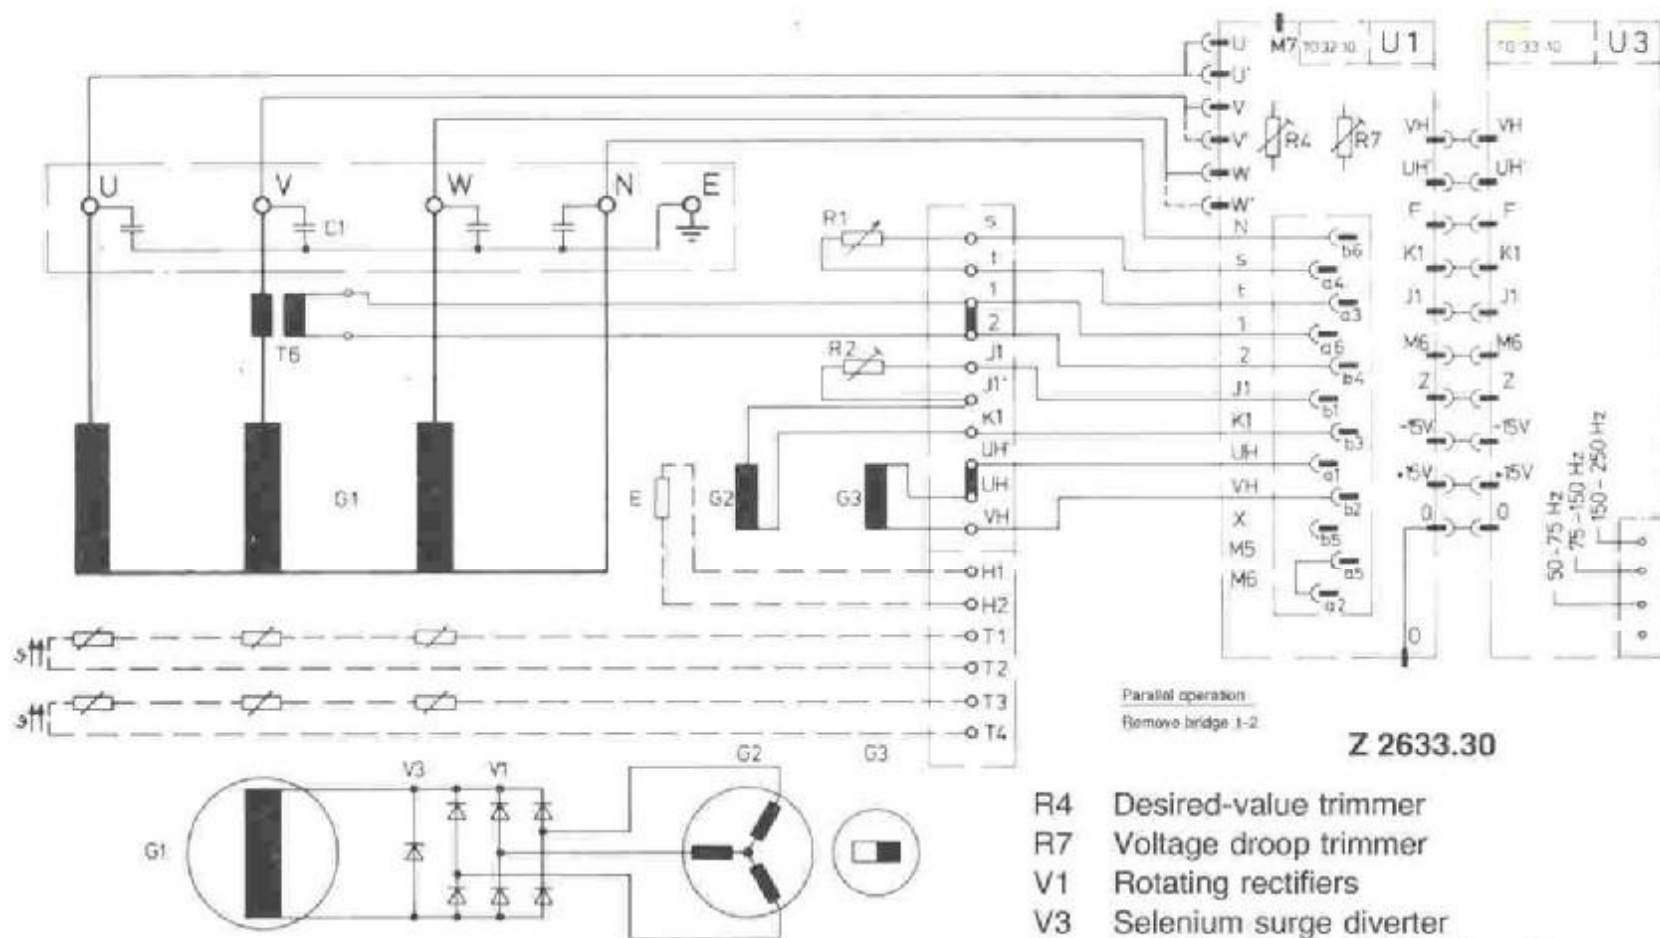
U
U'
V
V'
W
W'
M7 70 32 10
U1
70 33 10
U3
R4
R7
VH VH
UH' UH'
F F
K1 K1
J1 J1
M6 M6
Z Z
-15V -15V
+15V +15V
0 0
U V W N E
C1
R1
s
t
1
2
R2
J1
J1'
K1
UH'
UH
VH
N
s
t
1
2
J1
K1
UH
VH
X
M5
M6
b6
a4
a3
a6
b4
b1
b3
a1
b2
b5
a5
a2
T6
G1
E
G2
G3
H1
H2
T1
T2
T3
T4
50 - 75 Hz
75 - 150 Hz
150 - 250 Hz
0
Parallel operation
Remove bridge 1-2
Z 2633.30
G1
V3
V1
G2
G3
R4 Desired-value trimmer
R7 Voltage droop trimmer
V1 Rotating rectifiers
V3 Selenium surge diverter